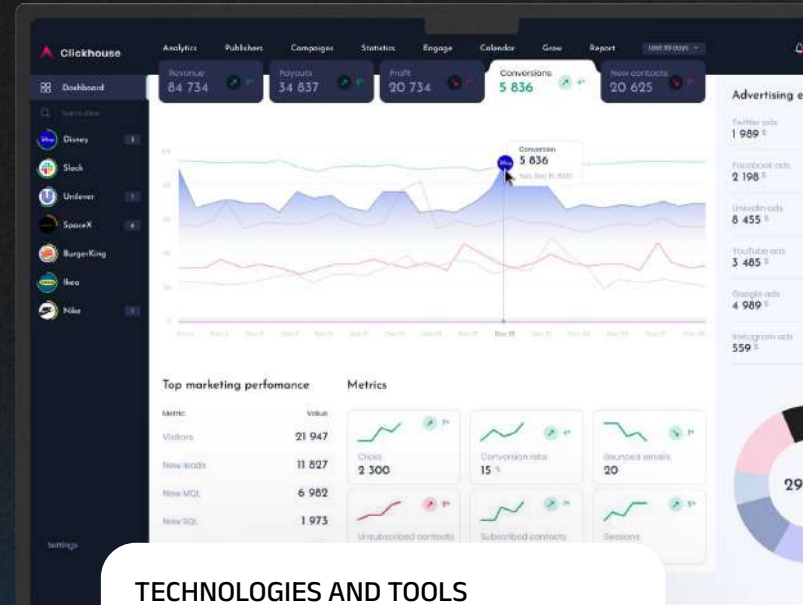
Clickhouse

Analytics Publishers Campaigns Statistics Engage Calendar Grow Report Last 30 days

Dashboard

Search client

Disney
Slack
Unilever
SpaceX
BurgerKing
Ikea
Nike

Settings

Revenue
84 734

Payouts
34 837

Profit
20 734

Conversions
5 836

New contacts
20 625

Conversion
5 836

Advertising e

Twitter ads
1 989

Facebook ads
2 198

Linkedin ads
8 455

YouTube ads
3 485

Google ads
4 989

Instagram ads
559

Top marketing perfomance

Metric Value

Visitors 21 947
New leads 11 827
New MQL 6 982
New SQL 1 973

Metrics

Clicks
2 300

Conversion rate
15

Bounced emails
20

Unsubscribed contacts

Subscribed contacts

Sessions

29

TECHNOLOGIES AND TOOLS